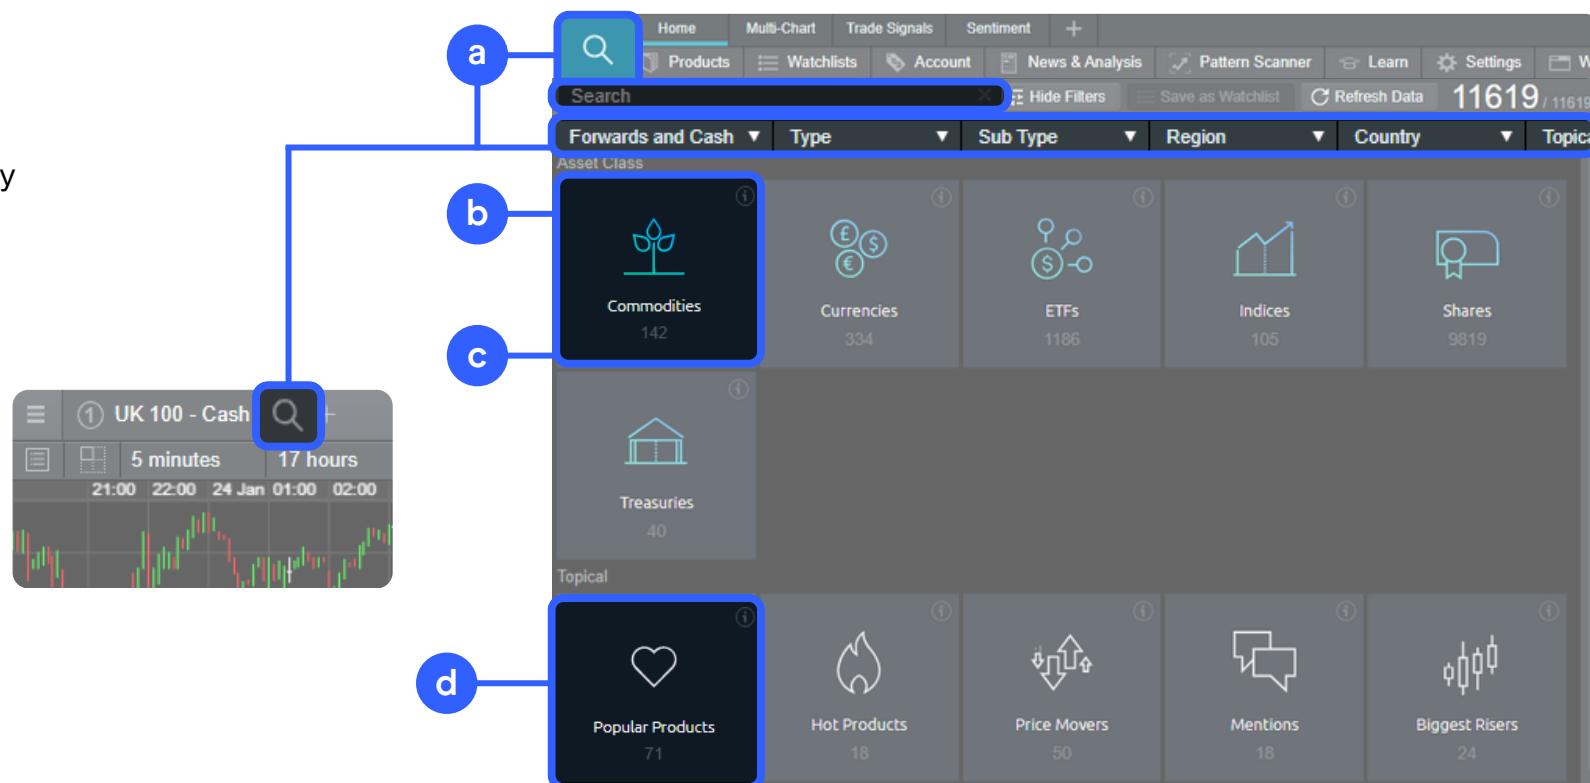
y

a

Home Multi-Chart Trade Signals Sentiment +

Products Watchlists Account News & Analysis Pattern Scanner Learn Settings W

Search

Hide Filters Save as Watchlist Refresh Data 11619 / 11619

Forwards and Cash Type Sub Type Region Country Topica

Asset Class

b

c

Commodities 142

Currencies 334

ETFs 1186

Indices 105

Shares 9819

Treasuries 40

UK 100 - Cash

5 minutes 17 hours

21:00 22:00 24 Jan 01:00 02:00

Topical

d

Popular Products 71

Hot Products 18

Price Movers 50

Mentions 18

Biggest Risers 24